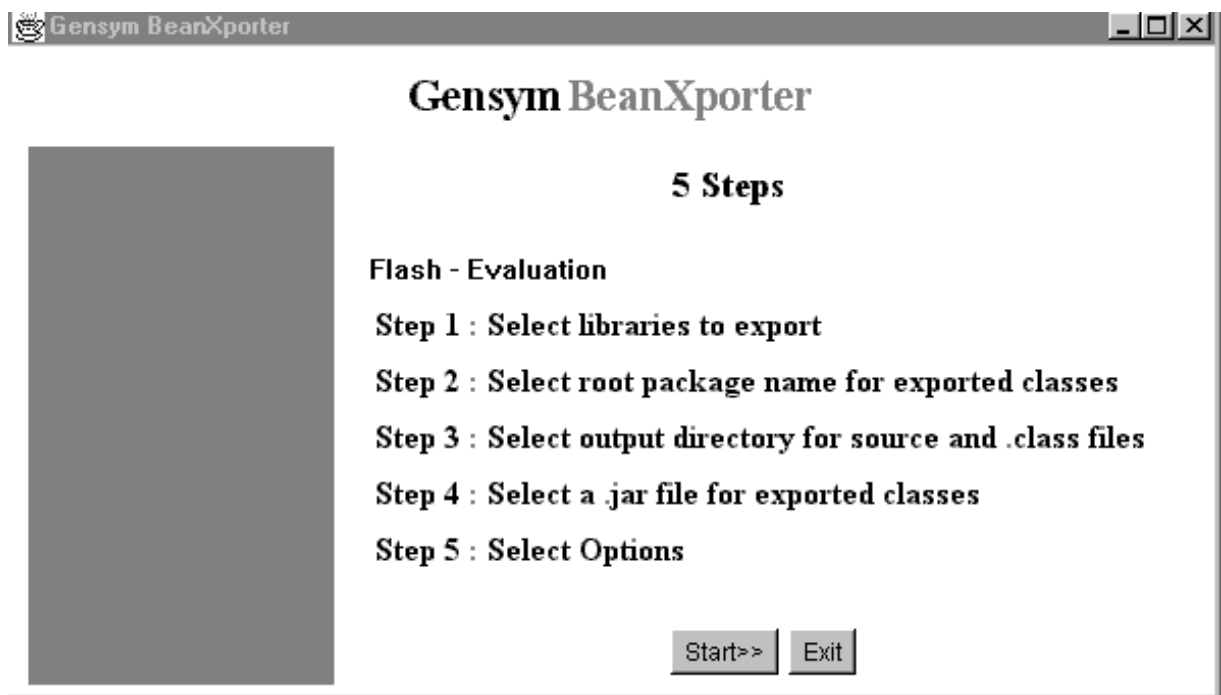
Gensym BeanXporter

Gensym BeanXporter

5 Steps

Flash - Evaluation

Step 1 : Select libraries to export

Step 2 : Select root package name for exported classes

Step 3 : Select output directory for source and .class files

Step 4 : Select a .jar file for exported classes

Step 5 : Select Options

Start>> Exit